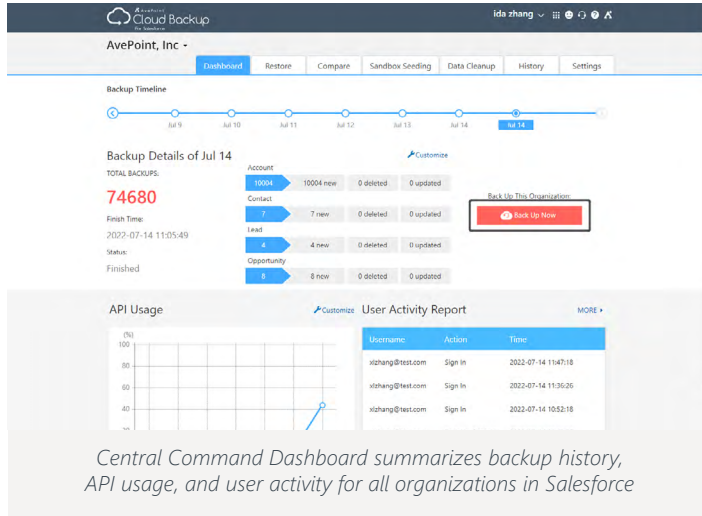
AvePoint Cloud Backup for Salesforce

ida zhang

AvePoint, Inc

Dashboard | Restore | Compare | Sandbox Seeding | Data Cleanup | History | Settings

Backup Timeline

Jul 9 | Jul 10 | Jul 11 | Jul 12 | Jul 13 | Jul 14 | Jul 14

Backup Details of Jul 14

Customize

TOTAL BACKUPS:

74680

Finish Time:

2022-07-14 11:05:49

Status:

Finished

Account

| 10004 | 10004 new | 0 deleted | 0 updated |
|---|---|---|---|

Contact

| 7 | 7 new | 0 deleted | 0 updated |
|---|---|---|---|

Lead

| 4 | 4 new | 0 deleted | 0 updated |
|---|---|---|---|

Opportunity

| 8 | 8 new | 0 deleted | 0 updated |
|---|---|---|---|

Back Up This Organization:

Back Up Now

API Usage

Customize

(%)
100
80
60
40

User Activity Report

MORE

| Username | Action | Time |
|---|---|---|
| xlzhang@test.com | Sign In | 2022-07-14 11:47:18 |
| xlzhang@test.com | Sign In | 2022-07-14 11:36:26 |
| xlzhang@test.com | Sign In | 2022-07-14 10:52:18 |

Central Command Dashboard summarizes backup history, API usage, and user activity for all organizations in Salesforce